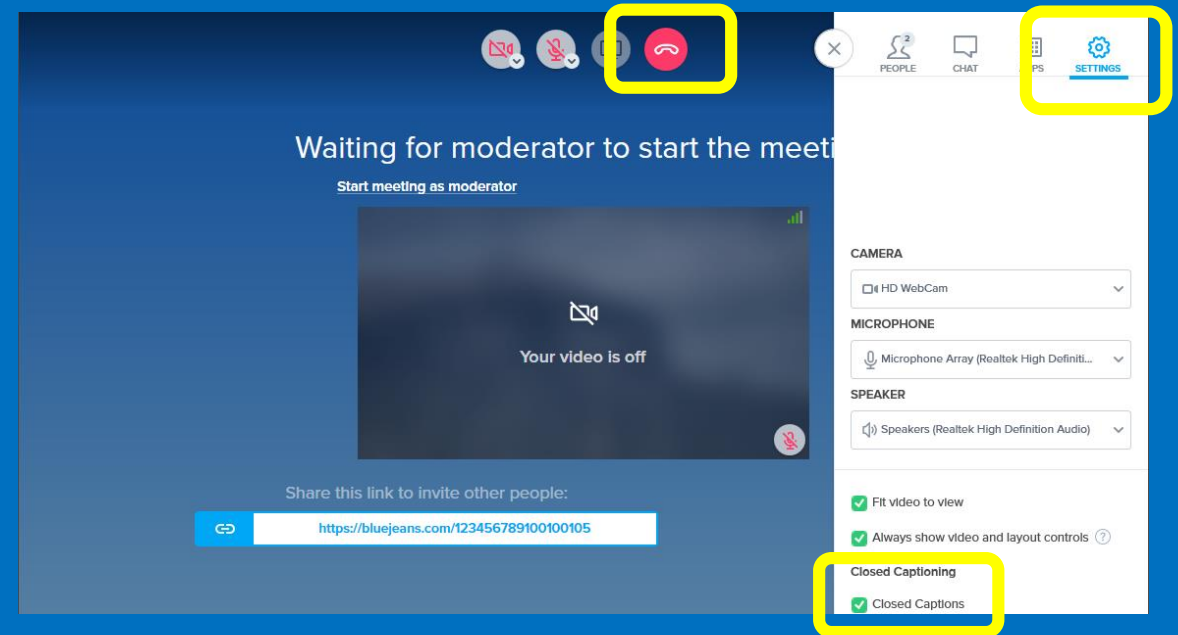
2
PEOPLE
CHAT
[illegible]PS
SETTINGS

Waiting for moderator to start the meeti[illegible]

Start meeting as moderator

Your video is off

Share this link to invite other people:

https://bluejeans.com/123456789100100105

CAMERA
HD WebCam
MICROPHONE
Microphone Array (Realtek High Definiti...
SPEAKER
Speakers (Realtek High Definition Audio)

Fit video to view
Always show video and layout controls ?

Closed Captioning
Closed Captions